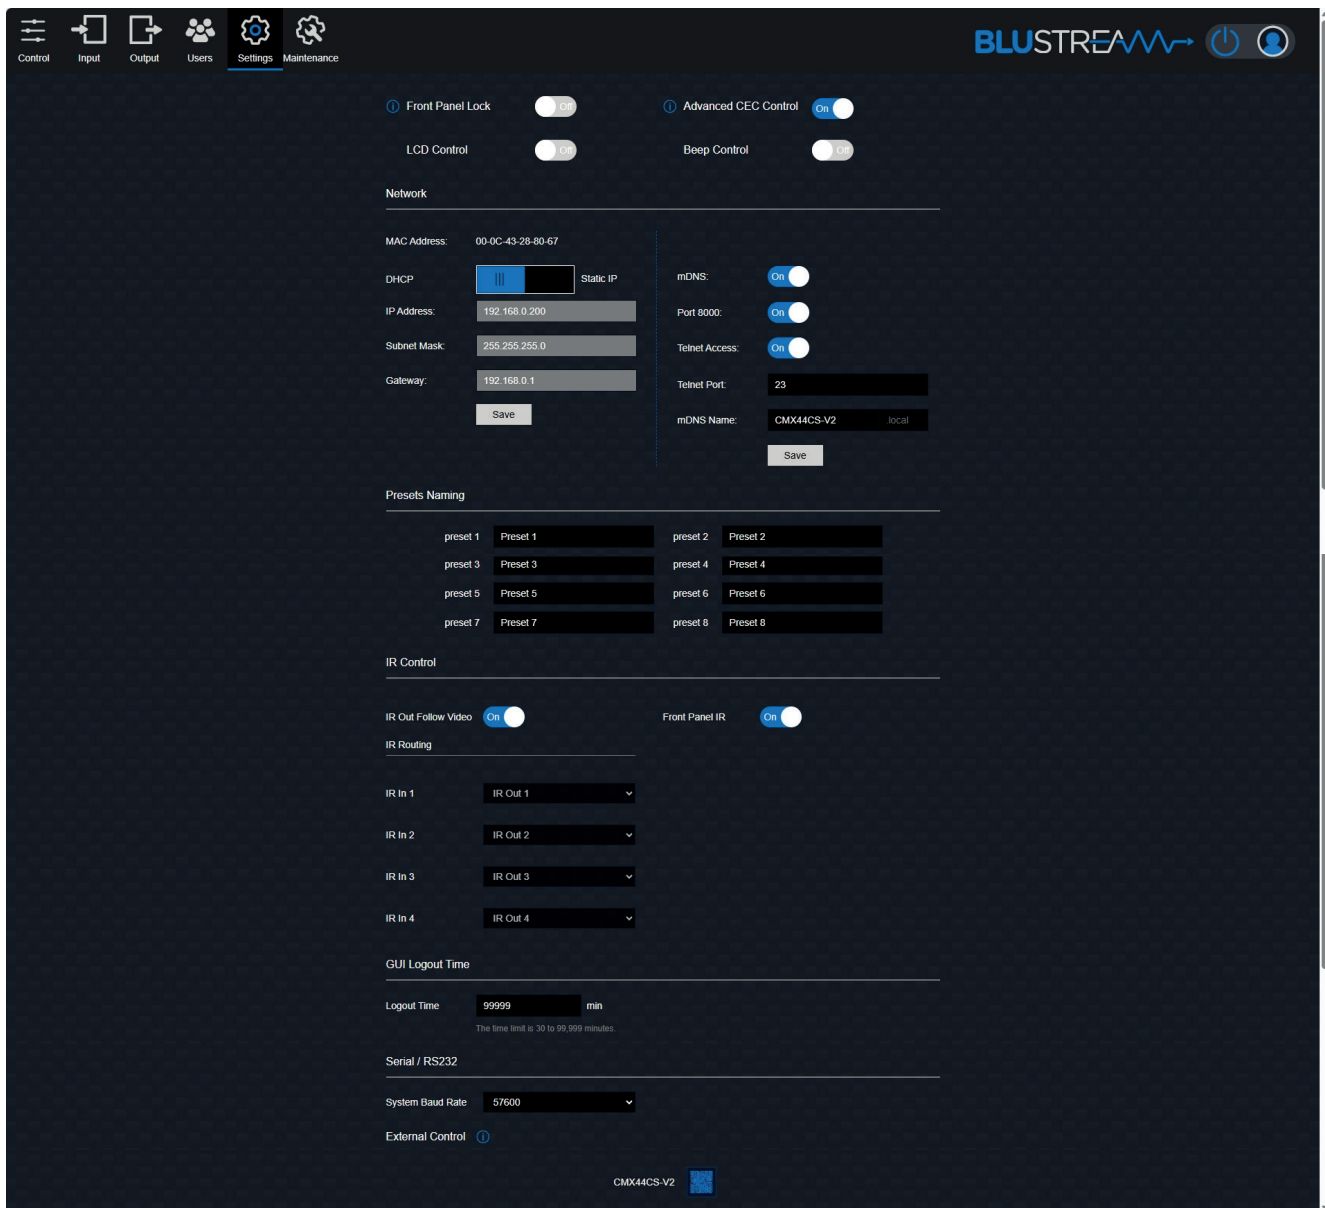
Control Input Output Users Settings Maintenance

BLUSTREAM

ⓘ Front Panel Lock Off ⓘ Advanced CEC Control On

LCD Control Off Beep Control Off

Network

MAC Address: 00-0C-43-28-80-67

DHCP ||| Static IP

IP Address: 192.168.0.200

Subnet Mask: 255.255.255.0

Gateway: 192.168.0.1

Save

mDNS: On

Port 8000: On

Telnet Access: On

Telnet Port: 23

mDNS Name: CMX44CS-V2 .local

Save

Presets Naming

| preset 1 | Preset 1 | preset 2 | Preset 2 |
|---|---|---|---|
| preset 3 | Preset 3 | preset 4 | Preset 4 |
| preset 5 | Preset 5 | preset 6 | Preset 6 |
| preset 7 | Preset 7 | preset 8 | Preset 8 |

IR Control

IR Out Follow Video On Front Panel IR On

IR Routing

IR In 1 IR Out 1

IR In 2 IR Out 2

IR In 3 IR Out 3

IR In 4 IR Out 4

GUI Logout Time

Logout Time 99999 min

The time limit is 30 to 99,999 minutes.

Serial / RS232

System Baud Rate 57600

External Control ⓘ

CMX44CS-V2